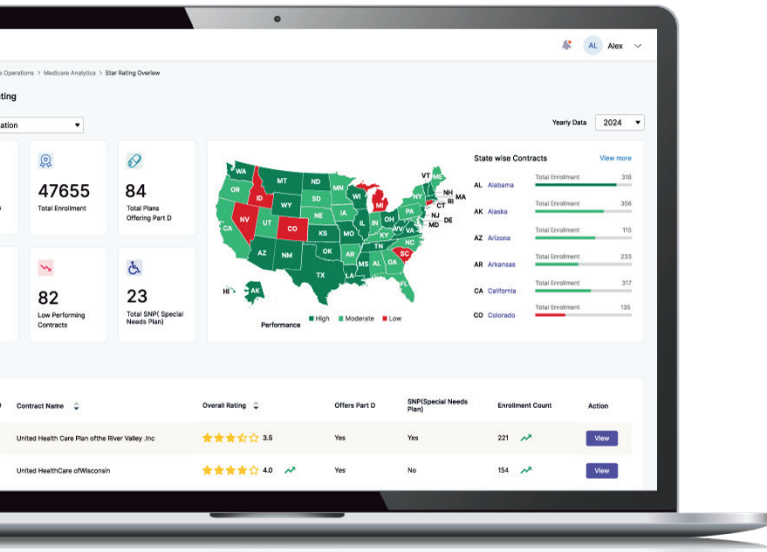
AL Alex

s Operations > Medicare Analytics > Star Rating Overview

ting

ation

Yearly Data 2024

47655
Total Enrollment

84
Total Plans Offering Part D

82
Low Performing Contracts

23
Total SNP( Special Needs Plan)

WA MT ND MN OR ID WY SD WI MI NY VT ME NH MA CT RI NJ DE NV UT CO NE IA IL IN OH PA CA KS MO KY WV VA AZ NM OK AR TN NC SC TX LA MS AL GA FL HI AK

Performance ■ High ■ Moderate ■ Low

State wise Contracts
View more

AL Alabama Total Enrollment 316
AK Alaska Total Enrollment 356
AZ Arizona Total Enrollment 115
AR Arkansas Total Enrollment 233
CA California Total Enrollment 317
CO Colorado Total Enrollment 135

| Contract Name | Overall Rating | Offers Part D | SNP(Special Needs Plan) | Enrollment Count | Action |
|---|---|---|---|---|---|
| United Health Care Plan ofthe River Valley ,Inc | 3.5 | Yes | Yes | 221 | View |
| United HealthCare ofWisconsin | 4.0 | Yes | No | 154 | View |